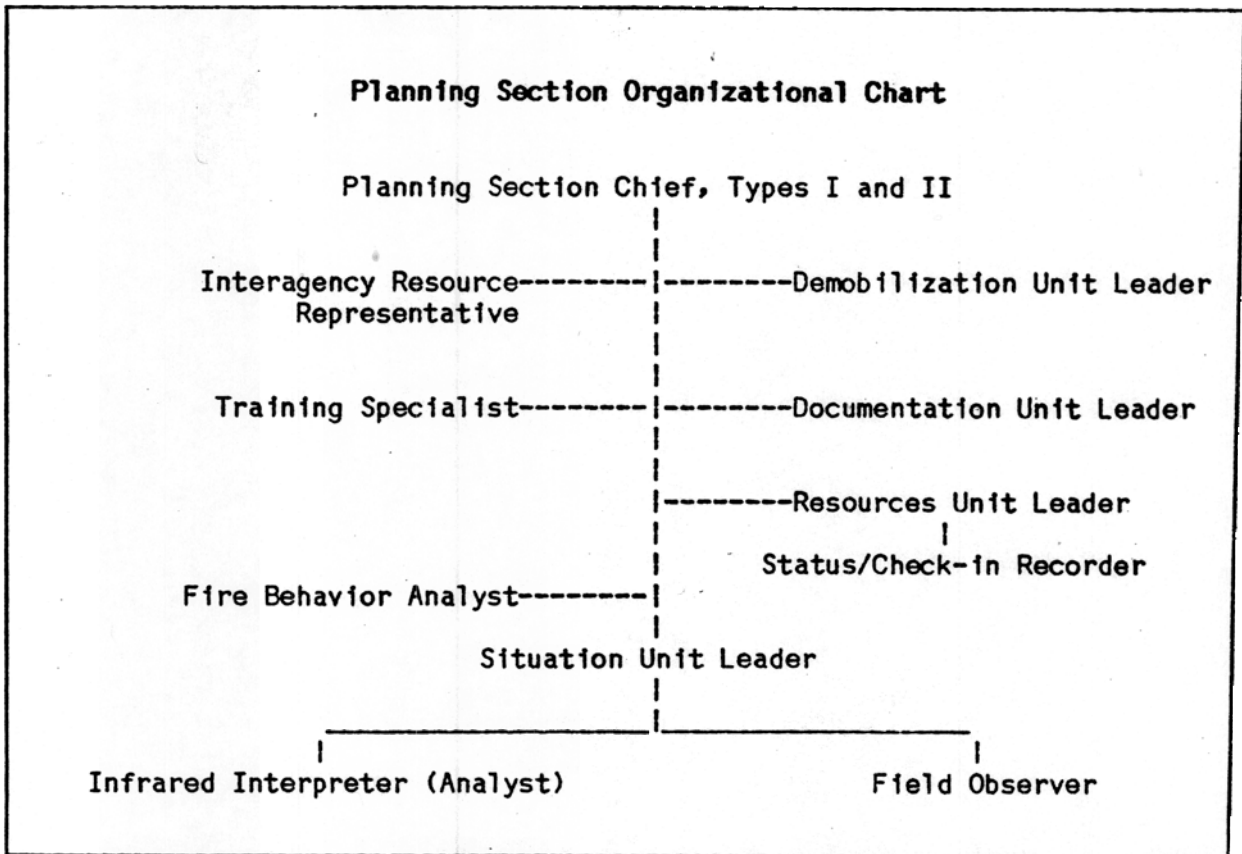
Planning Section Organizational Chart

Planning Section Chief, Types I and II

Interagency Resource Representative

Demobilization Unit Leader

Training Specialist

Documentation Unit Leader

Resources Unit Leader

Status/Check-in Recorder

Fire Behavior Analyst

Situation Unit Leader

Infrared Interpreter (Analyst)

Field Observer